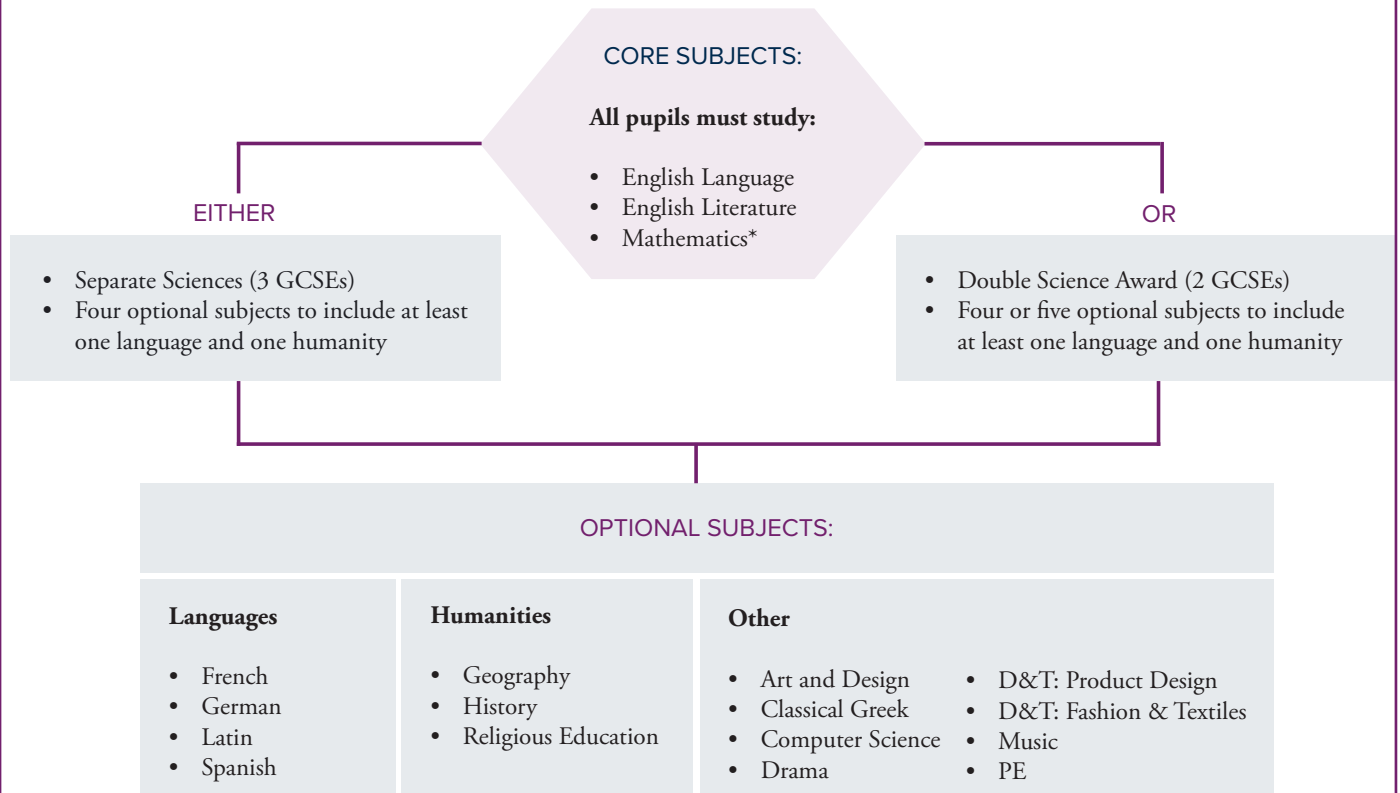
CORE SUBJECTS:

**All pupils must study:**

- English Language
- English Literature
- Mathematics*

EITHER

- Separate Sciences (3 GCSEs)
- Four optional subjects to include at least one language and one humanity

OR

- Double Science Award (2 GCSEs)
- Four or five optional subjects to include at least one language and one humanity

OPTIONAL SUBJECTS:

**Languages**

- French
- German
- Latin
- Spanish

**Humanities**

- Geography
- History
- Religious Education

**Other**

- Art and Design
- Classical Greek
- Computer Science
- Drama

- D&T: Product Design
- D&T: Fashion & Textiles
- Music
- PE